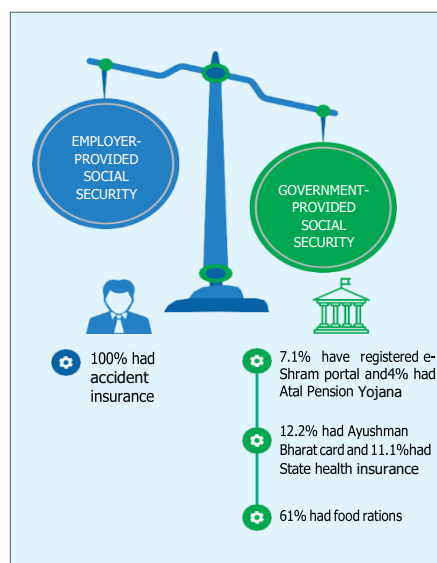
EMPLOYER-PROVIDED SOCIAL SECURITY

GOVERNMENT-PROVIDED SOCIAL SECURITY

100% had accident insurance

7.1% have registered e-Shram portal and4% had Atal Pension Yojana

12.2% had Ayushman Bharat card and 11.1%had State health insurance

61% had food rations